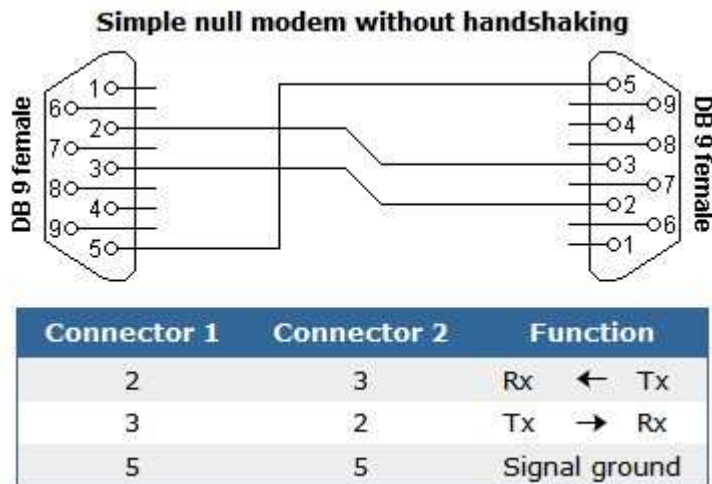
Simple null modem without handshaking

DB 9 female

1
6
2
7
3
8
4
9
5

5
9
4
8
3
7
2
6
1

DB 9 female

| Connector 1 | Connector 2 | Function |
|---|---|---|
| 2 | 3 | Rx ← Tx |
| 3 | 2 | Tx → Rx |
| 5 | 5 | Signal ground |